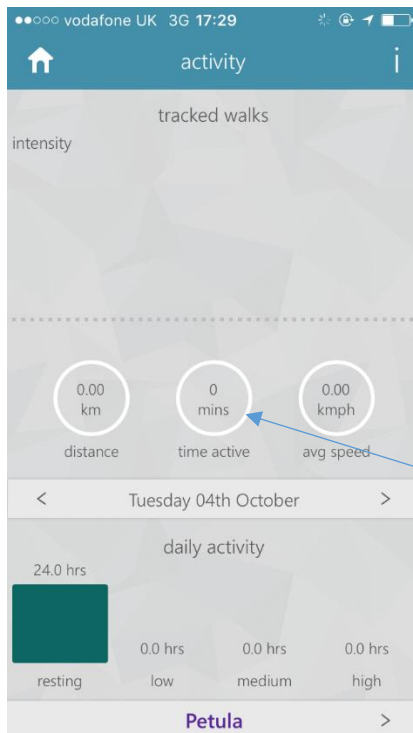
●●○○○ vodafone UK 3G 17:29

activity

i

tracked walks

intensity

0.00
km
distance

0
mins
time active

0.00
kmph
avg speed

<

Tuesday 04th October

>

daily activity

24.0 hrs
resting

0.0 hrs
low

0.0 hrs
medium

0.0 hrs
high

Petula

>